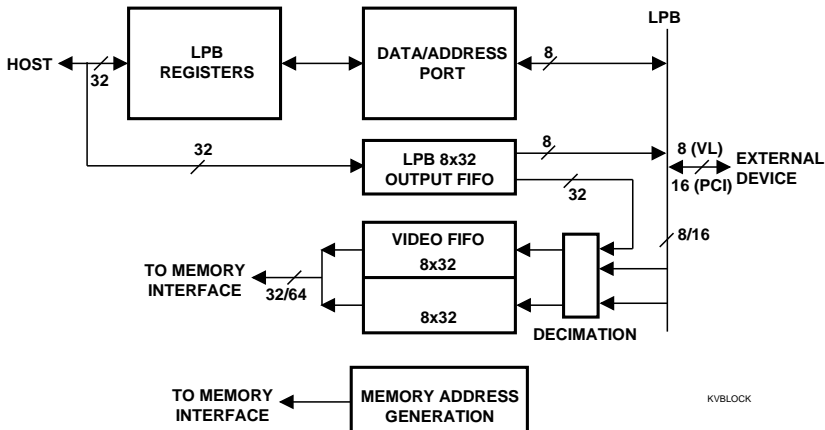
LPB

HOST

32

LPB REGISTERS

DATA/ADDRESS PORT

8

32

LPB 8x32 OUTPUT FIFO

8

8 (VL)

EXTERNAL DEVICE

16 (PCI)

32

VIDEO FIFO

8x32

8/16

TO MEMORY INTERFACE

32/64

8x32

DECIMATION

TO MEMORY INTERFACE

MEMORY ADDRESS GENERATION

KVBLOCK